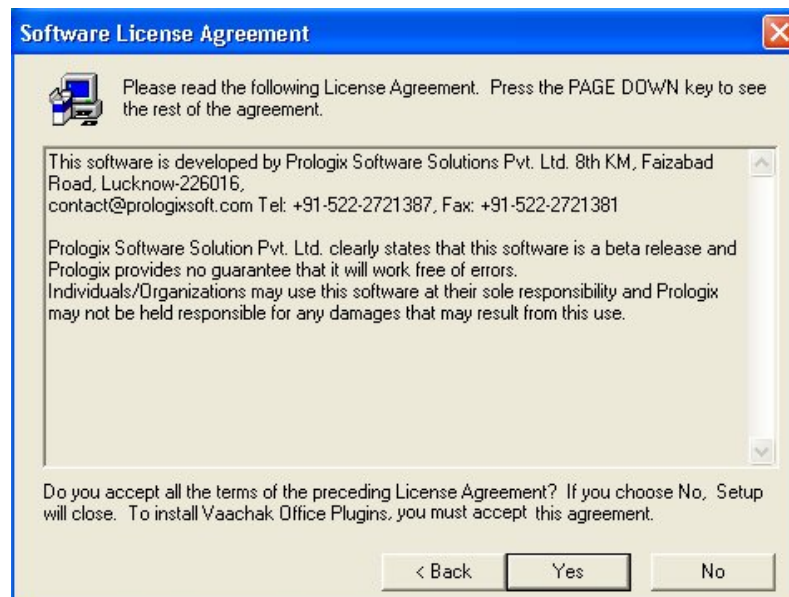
Software License Agreement

Please read the following License Agreement. Press the PAGE DOWN key to see the rest of the agreement.

This software is developed by Prologix Software Solutions Pvt. Ltd. 8th KM, Faizabad Road, Lucknow-226016,
contact@prologixsoft.com Tel: +91-522-2721387, Fax: +91-522-2721381

Prologix Software Solution Pvt. Ltd. clearly states that this software is a beta release and Prologix provides no guarantee that it will work free of errors.
Individuals/Organizations may use this software at their sole responsibility and Prologix may not be held responsible for any damages that may result from this use.

Do you accept all the terms of the preceding License Agreement? If you choose No, Setup will close. To install Vaachak Office Plugins, you must accept this agreement.

< Back
Yes
No